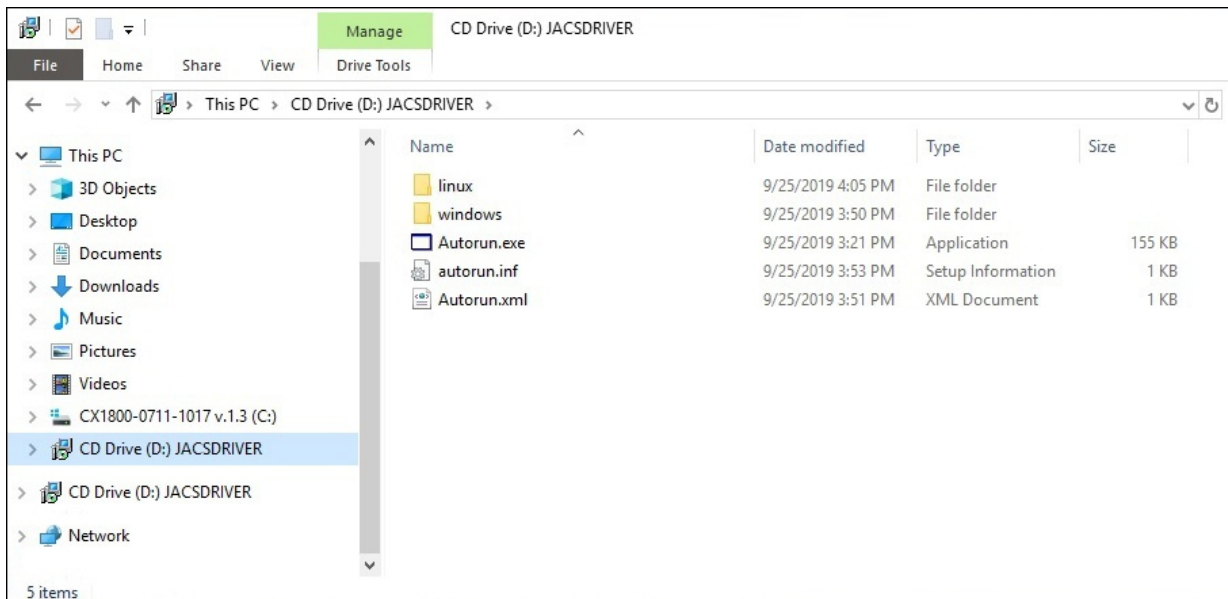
Manage
CD Drive (D:) JACSDRIVER

File
Home
Share
View
Drive Tools

This PC > CD Drive (D:) JACSDRIVER >

This PC
3D Objects
Desktop
Documents
Downloads
Music
Pictures
Videos
CX1800-0711-1017 v.1.3 (C:)
CD Drive (D:) JACSDRIVER
CD Drive (D:) JACSDRIVER
Network

| Name | Date modified | Type | Size |
|---|---|---|---|
| linux | 9/25/2019 4:05 PM | File folder | |
| windows | 9/25/2019 3:50 PM | File folder | |
| Autorun.exe | 9/25/2019 3:21 PM | Application | 155 KB |
| autorun.inf | 9/25/2019 3:53 PM | Setup Information | 1 KB |
| Autorun.xml | 9/25/2019 3:51 PM | XML Document | 1 KB |

5 items